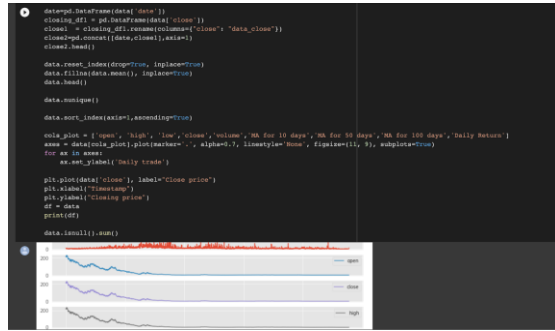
date=pd.DataFrame(data['date'])
closing_df1 = pd.DataFrame(data['close'])
close1 = closing_df1.rename(columns={"close": "data_close"})
close2=pd.concat([date,close1],axis=1)
close2.head()

data.reset_index(drop=True, inplace=True)
data.fillna(data.mean(), inplace=True)
data.head()

data.nunique()

data.sort_index(axis=1,ascending=True)

cols_plot = ['open', 'high', 'low','close','volume','MA for 10 days','MA for 50 days','MA for 100 days','Daily Return']
axes = data[cols_plot].plot(marker='.', alpha=0.7, linestyle='None', figsize=(11, 9), subplots=True)
for ax in axes:
    ax.set_ylabel('Daily trade')

plt.plot(data['close'], label="Close price")
plt.xlabel("Timestamp")
plt.ylabel("Closing price")
df = data
print(df)

data.isnull().sum()

200

open

200

close

200

high